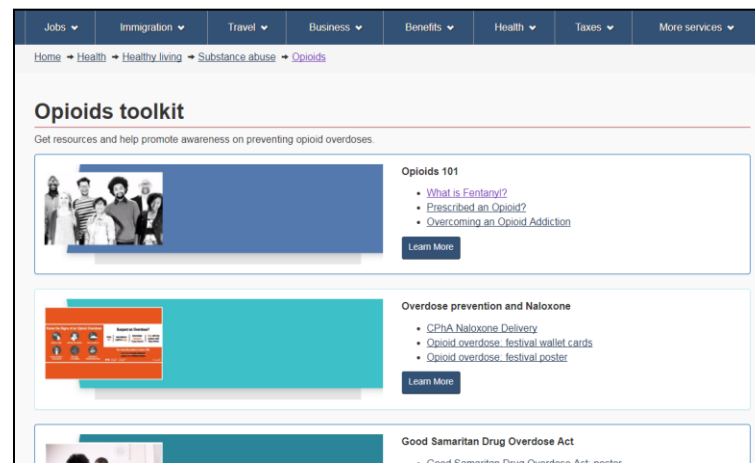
Jobs Immigration Travel Business Benefits Health Taxes More services

Home → Health → Healthy living → Substance abuse → Opioids

# Opioids toolkit

Get resources and help promote awareness on preventing opioid overdoses.

Opioids 101

- What is Fentanyl?
- Prescribed an Opioid?
- Overcoming an Opioid Addiction

Learn More

Overdose prevention and Naloxone

- CPhA Naloxone Delivery
- Opioid overdose: festival wallet cards
- Opioid overdose: festival poster

Learn More

Good Samaritan Drug Overdose Act

- Good Samaritan Drug Overdose Act: poster